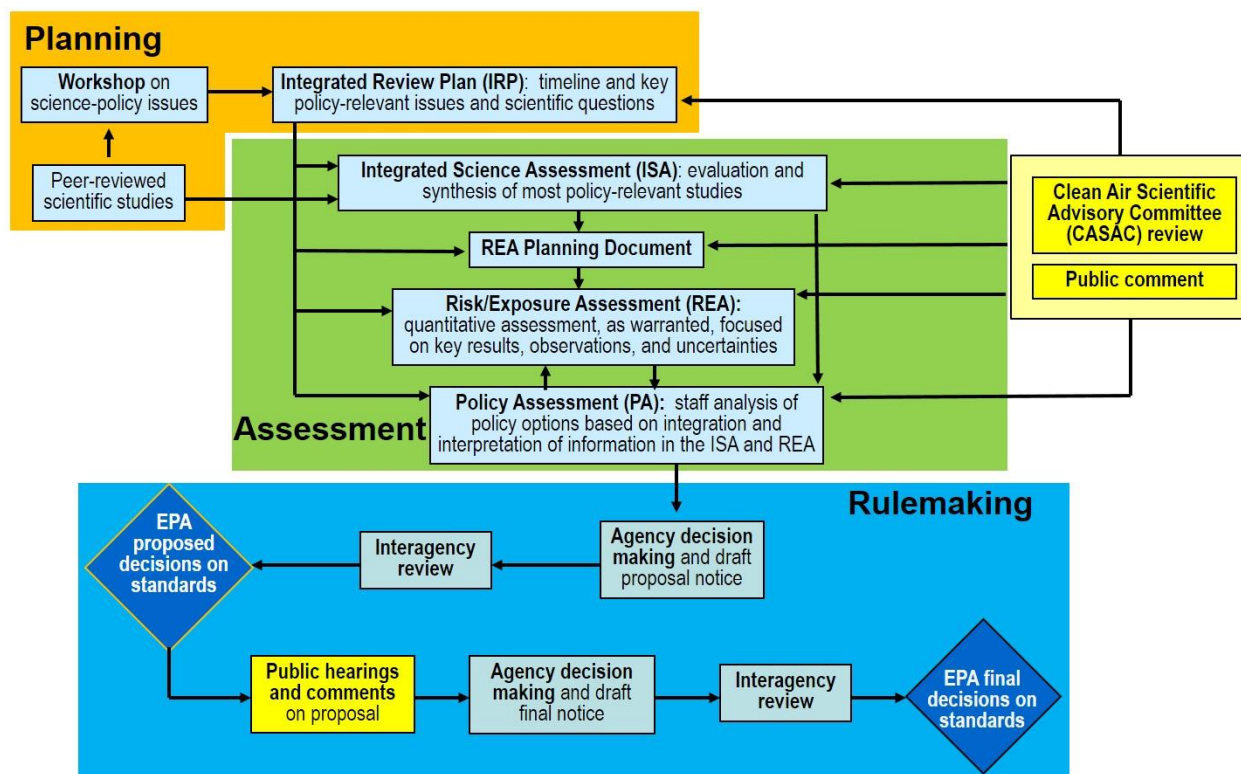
Planning

Workshop on science-policy issues

Integrated Review Plan (IRP): timeline and key policy-relevant issues and scientific questions

Peer-reviewed scientific studies

Integrated Science Assessment (ISA): evaluation and synthesis of most policy-relevant studies

REA Planning Document

Risk/Exposure Assessment (REA): quantitative assessment, as warranted, focused on key results, observations, and uncertainties

Policy Assessment (PA): staff analysis of policy options based on integration and interpretation of information in the ISA and REA

Assessment

Clean Air Scientific Advisory Committee (CASAC) review

Public comment

Rulemaking

EPA proposed decisions on standards

Interagency review

Agency decision making and draft proposal notice

Public hearings and comments on proposal

Agency decision making and draft final notice

Interagency review

EPA final decisions on standards